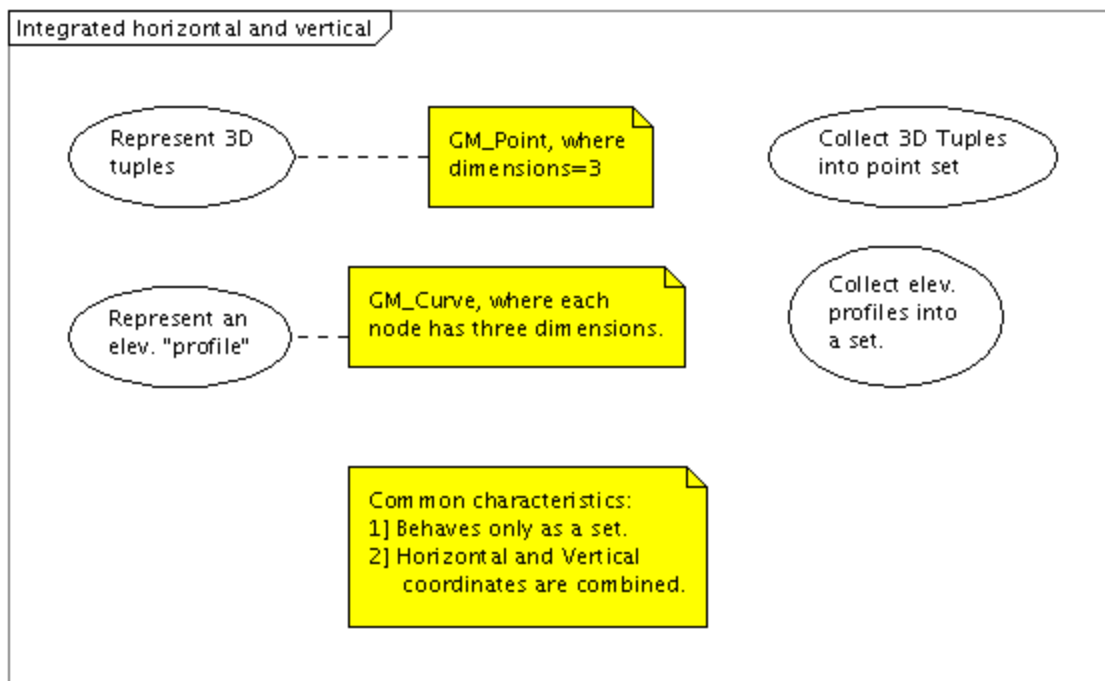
Integrated horizontal and vertical

Represent 3D tuples

GM_Point, where dimensions=3

Collect 3D Tuples into point set

Represent an elev. "profile"

GM_Curve, where each node has three dimensions.

Collect elev. profiles into a set.

Common characteristics:
1] Behaves only as a set.
2] Horizontal and Vertical coordinates are combined.